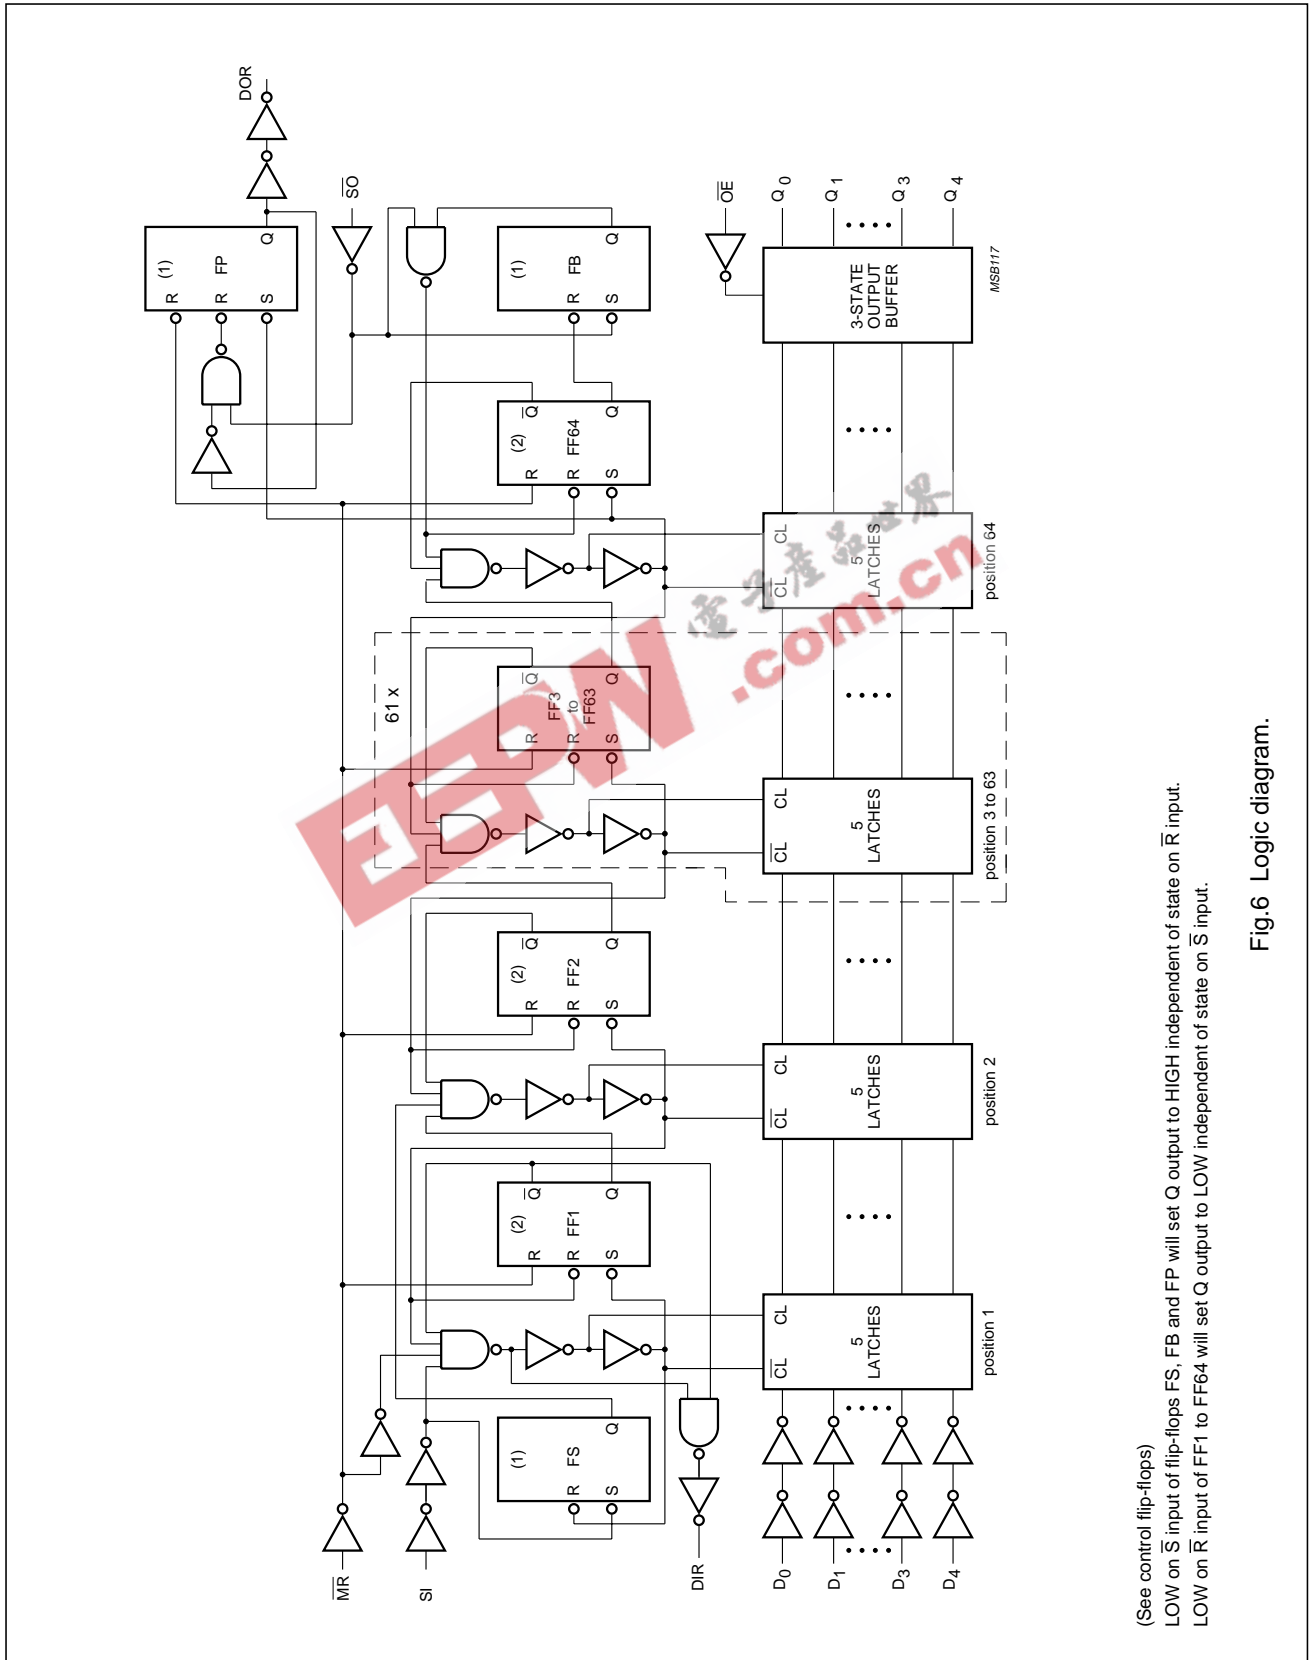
DOR

$\overline{SO}$

(1) FP
R R S Q

(1) FB
R S Q

$\overline{OE}$

Q 0 Q 1 Q 3 Q 4

3-STATE OUTPUT BUFFER

MSB117

(2) FF64
R R S $\overline{Q}$ Q

CL $\overline{CL}$ 5 LATCHES
position 64

61 x

(2) FF3 to FF63
R R S $\overline{Q}$ Q

CL $\overline{CL}$ 5 LATCHES
position 3 to 63

(2) FF2
R R S $\overline{Q}$ Q

CL $\overline{CL}$ 5 LATCHES
position 2

(2) FF1
R R S $\overline{Q}$ Q

CL $\overline{CL}$ 5 LATCHES
position 1

(1) FS
R S Q

$\overline{MR}$

SI

DIR

$D_0$ $D_1$ $D_3$ $D_4$

EDN .com.cn 电子产品世界

(See control flip-flops)
LOW on $\overline{S}$ input of flip-flops FS, FB and FP will set Q output to HIGH independent of state on $\overline{R}$ input.
LOW on $\overline{R}$ input of FF1 to FF64 will set Q output to LOW independent of state on $\overline{S}$ input.

Fig.6 Logic diagram.